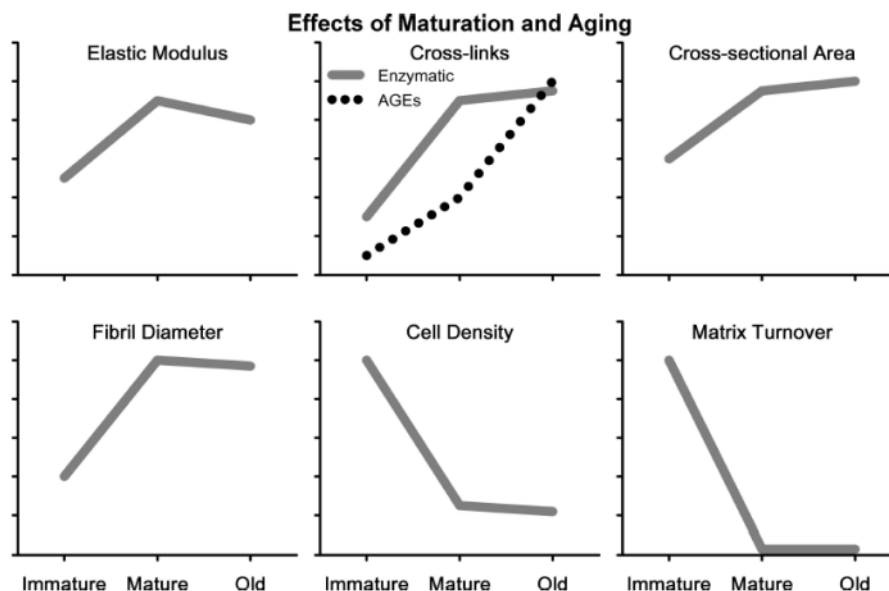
Effects of Maturation and Aging

Elastic Modulus

Cross-links

Enzymatic

AGEs

Cross-sectional Area

Fibril Diameter

Cell Density

Matrix Turnover

Immature Mature Old

Immature Mature Old

Immature Mature Old